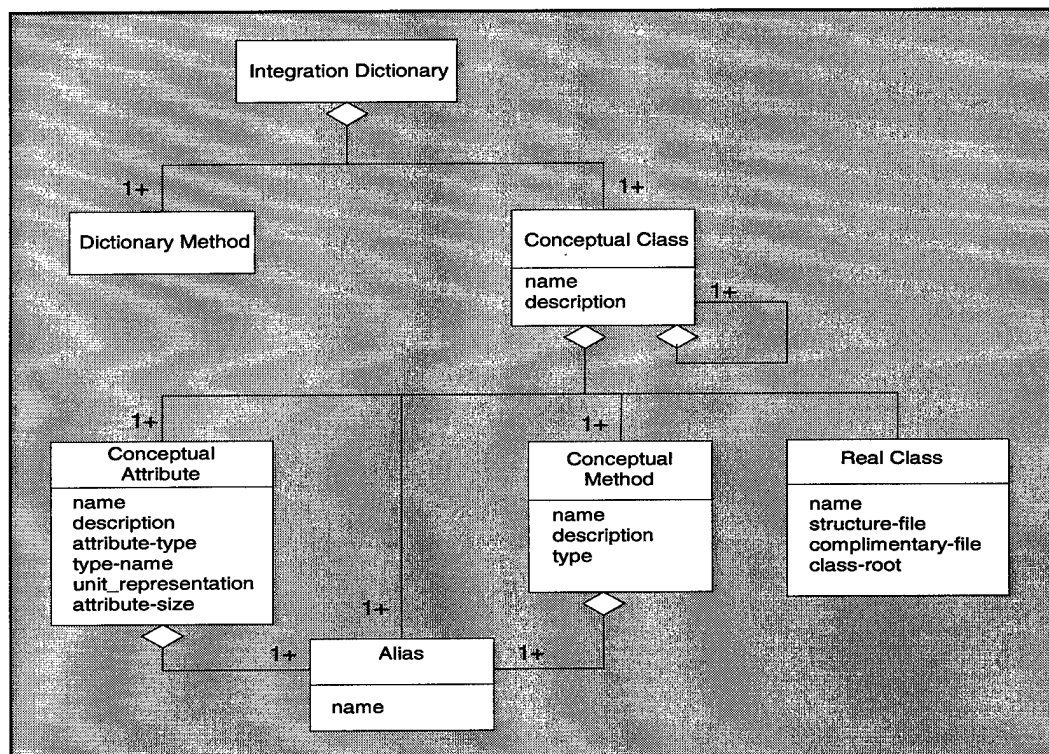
Integration Dictionary

1+

1+

Dictionary Method

Conceptual Class

name
description

1+

1+

1+

Conceptual Attribute

name
description
attribute-type
type-name
unit_representation
attribute-size

Conceptual Method

name
description
type

Real Class

name
structure-file
complimentary-file
class-root

1+

1+

1+

Alias

name